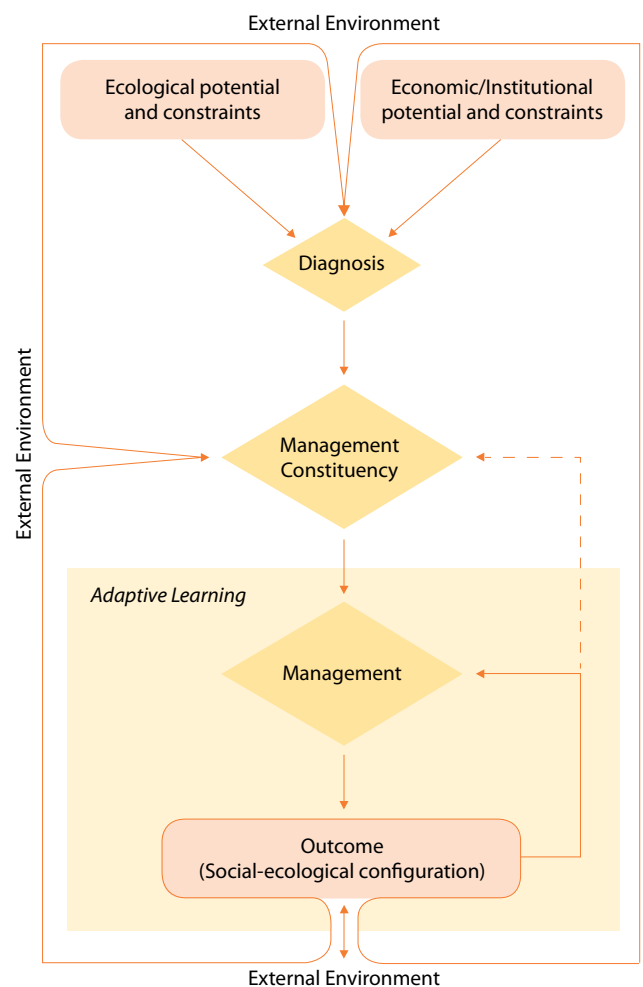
External Environment

Ecological potential and constraints

Economic/Institutional potential and constraints

Diagnosis

External Environment

Management Constituency

Adaptive Learning

Management

Outcome (Social-ecological configuration)

External Environment